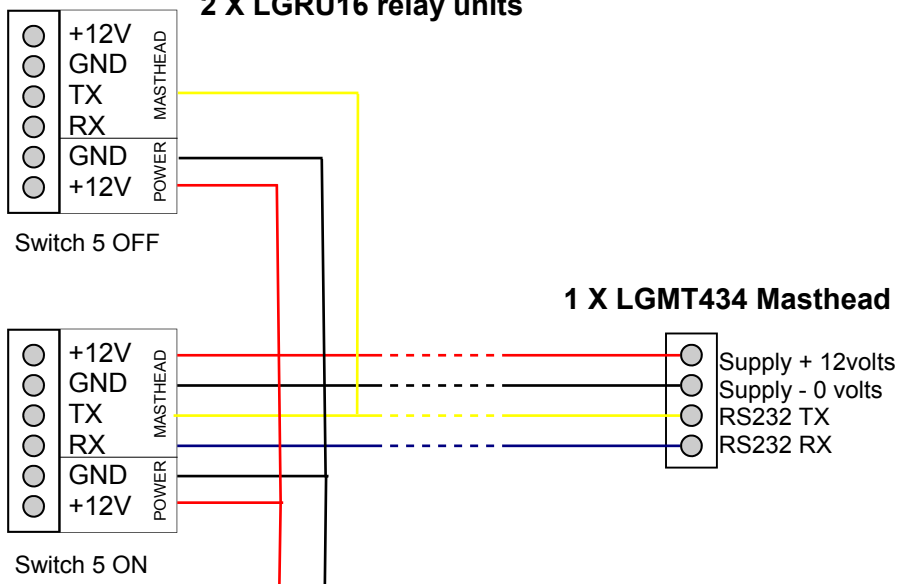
2 X LGRU16 relay units

+12V
GND
TX
RX
MASTHEAD
GND
+12V
POWER

Switch 5 OFF

1 X LGMT434 Masthead

+12V
GND
TX
RX
MASTHEAD
GND
+12V
POWER

Switch 5 ON

Supply + 12volts
Supply - 0 volts
RS232 TX
RS232 RX